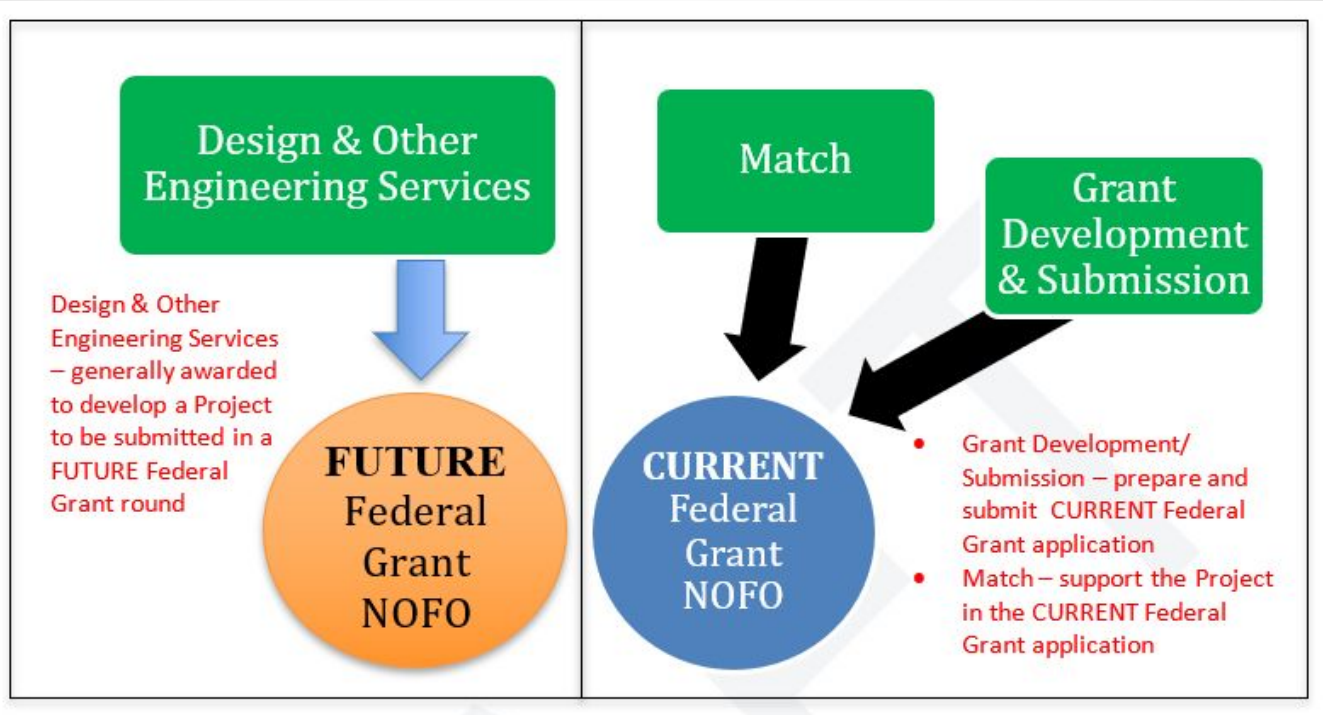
Design & Other Engineering Services

Design & Other Engineering Services – generally awarded to develop a Project to be submitted in a FUTURE Federal Grant round

FUTURE Federal Grant NOFO

Match

Grant Development & Submission

CURRENT Federal Grant NOFO

- Grant Development/ Submission – prepare and submit CURRENT Federal Grant application
- Match – support the Project in the CURRENT Federal Grant application